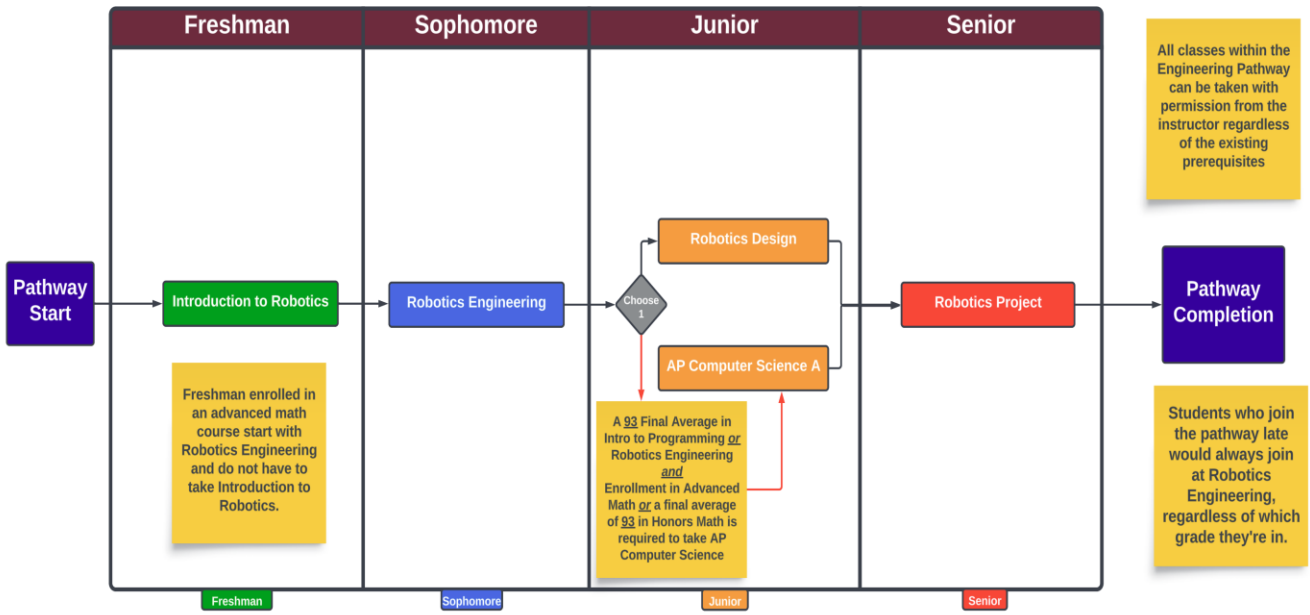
Freshman

Sophomore

Junior

Senior

All classes within the Engineering Pathway can be taken with permission from the instructor regardless of the existing prerequisites

Pathway Start

Introduction to Robotics

Robotics Engineering

Choose 1

Robotics Design

AP Computer Science A

Robotics Project

Pathway Completion

Freshman enrolled in an advanced math course start with Robotics Engineering and do not have to take Introduction to Robotics.

A 93 Final Average in Intro to Programming *or* Robotics Engineering *and* Enrollment in Advanced Math *or* a final average of 93 in Honors Math is required to take AP Computer Science

Students who join the pathway late would always join at Robotics Engineering, regardless of which grade they're in.

Freshman

Sophomore

Junior

Senior